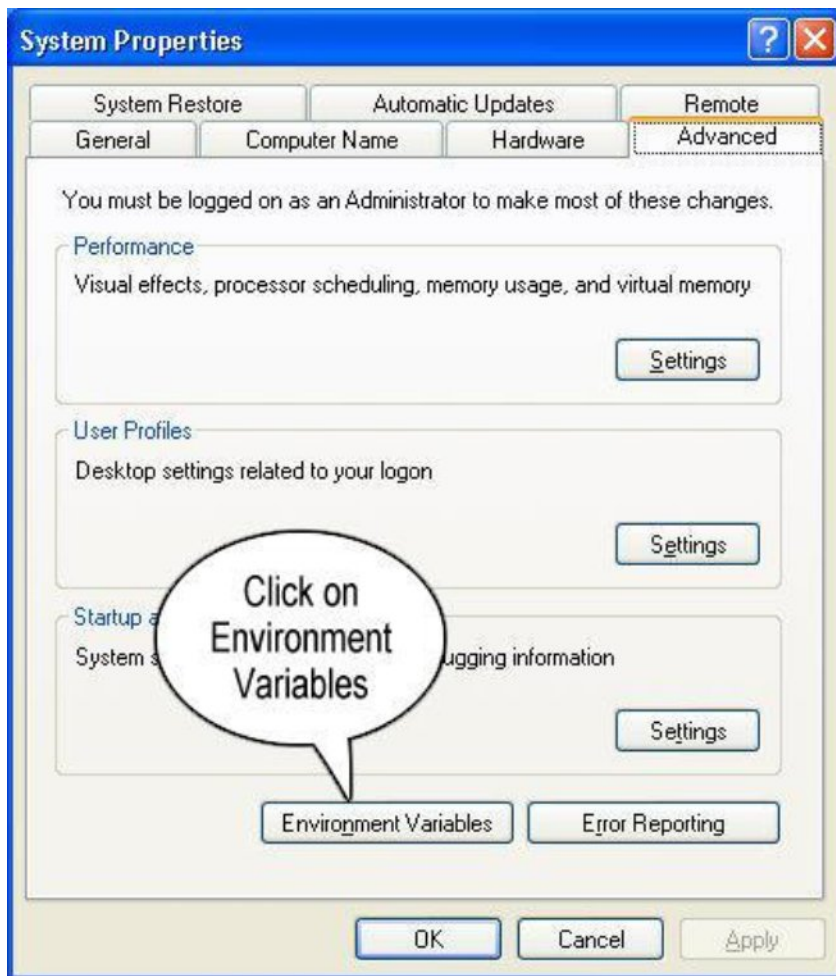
System Properties

?

System Restore

Automatic Updates

Remote

General

Computer Name

Hardware

Advanced

You must be logged on as an Administrator to make most of these changes.

Performance

Visual effects, processor scheduling, memory usage, and virtual memory

Settings

User Profiles

Desktop settings related to your logon

Settings

Startup a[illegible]

System s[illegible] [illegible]ugging information

Click on Environment Variables

Settings

Environment Variables

Error Reporting

OK

Cancel

Apply